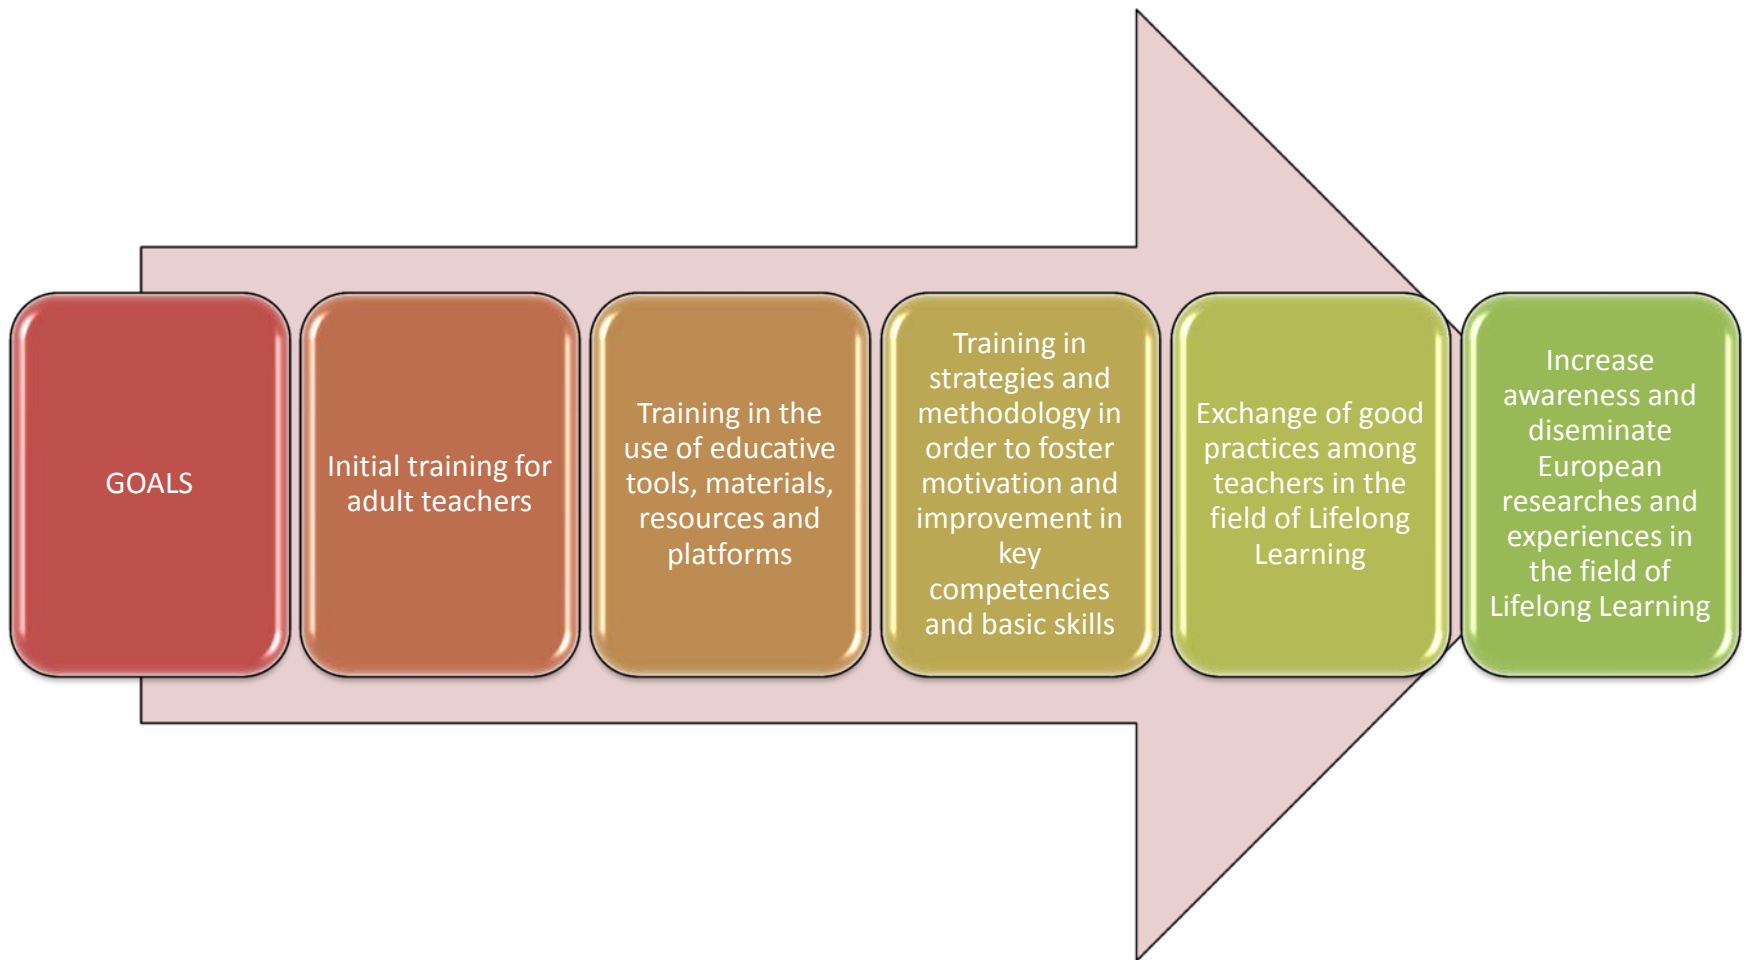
GOALS

Initial training for adult teachers

Training in the use of educative tools, materials, resources and platforms

Training in strategies and methodology in order to foster motivation and improvement in key competencies and basic skills

Exchange of good practices among teachers in the field of Lifelong Learning

Increase awareness and diseminate European researches and experiences in the field of Lifelong Learning